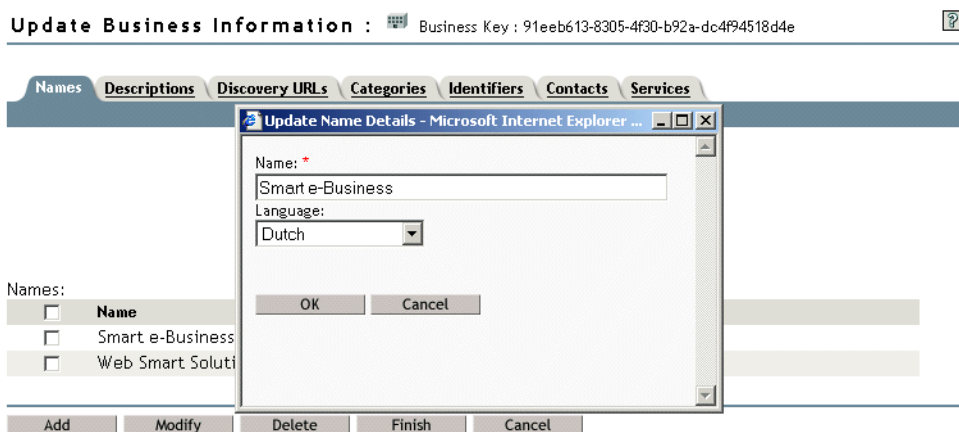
Update Business Information : Business Key : 91eeb613-8305-4f30-b92a-dc4f94518d4e

?

Names | Descriptions | Discovery URLs | Categories | Identifiers | Contacts | Services

Update Name Details - Microsoft Internet Explorer ...

Name: *

Smart e-Business

Language:

Dutch

OK | Cancel

Names:

| | Name |
|---|---|
| ☐ | Smart e-Business |
| ☐ | Web Smart Soluti |

Add | Modify | Delete | Finish | Cancel